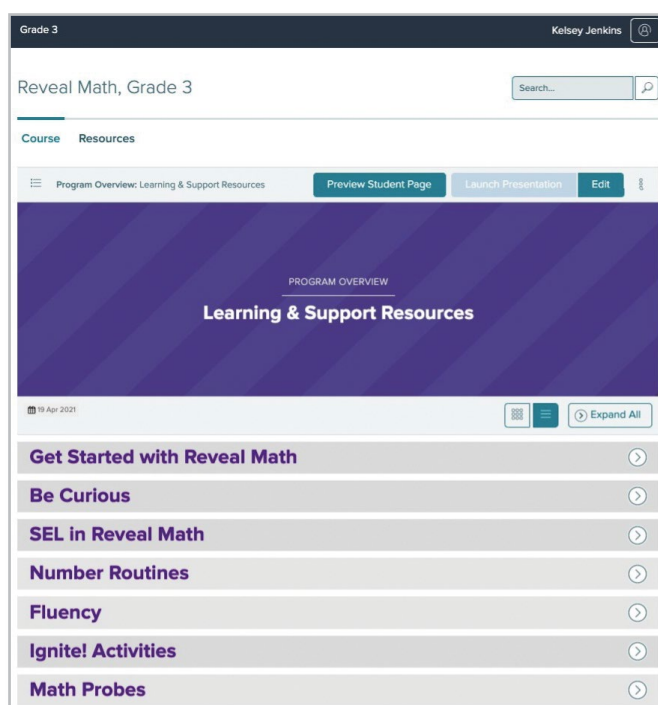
Grade 3

Kelsey Jenkins

Reveal Math, Grade 3

Search...

Course Resources

Program Overview: Learning & Support Resources

Preview Student Page

Launch Presentation

Edit

PROGRAM OVERVIEW

Learning & Support Resources

19 Apr 2021

Expand All

Get Started with Reveal Math

Be Curious

SEL in Reveal Math

Number Routines

Fluency

Ignite! Activities

Math Probes